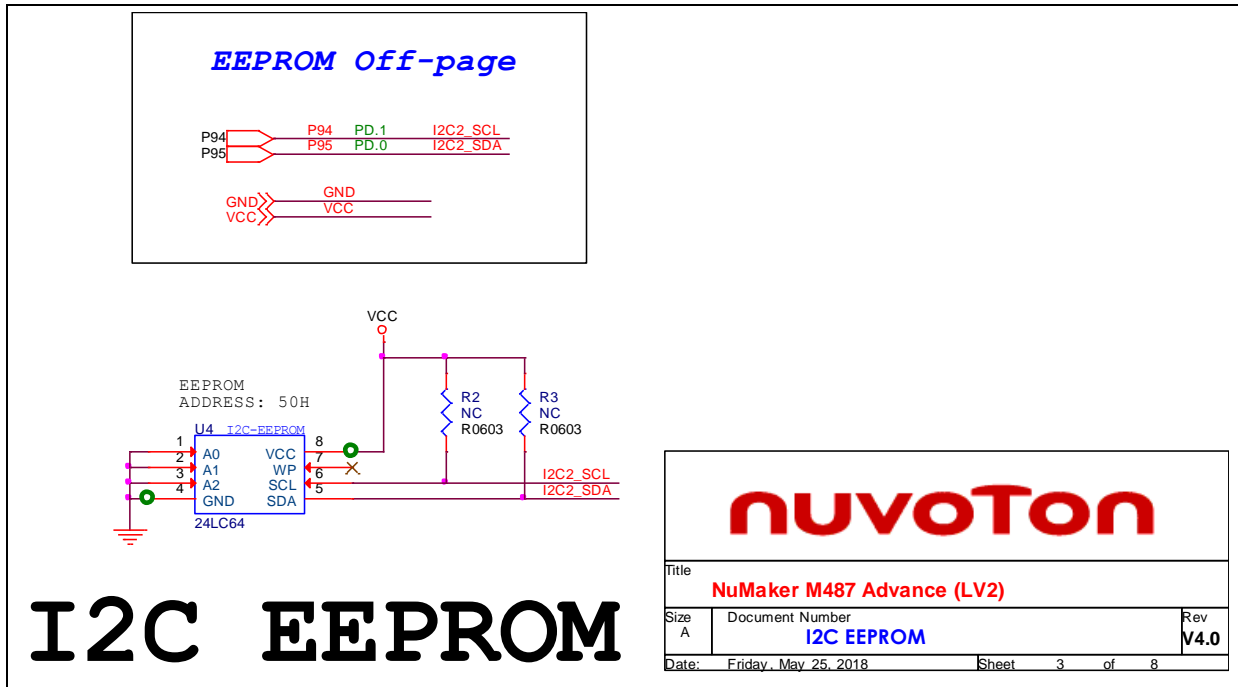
EEPROM Off-page

P94
P95
P94 PD.1 I2C2_SCL
P95 PD.0 I2C2_SDA

GND
VCC
GND
VCC

VCC

EEPROM
ADDRESS: 50H

R2
NC
R0603

R3
NC
R0603

U4 I2C-EEPROM
1 A0
2 A1
3 A2
4 GND
8 VCC
7 WP
6 SCL
5 SDA
24LC64

I2C2_SCL
I2C2_SDA

nuvoTon

Title
NuMaker M487 Advance (LV2)

| Size | Document Number | Rev |
|---|---|---|
| A | I2C EEPROM | V4.0 |

Date: Friday, May 25, 2018 Sheet 3 of 8

I2C EEPROM